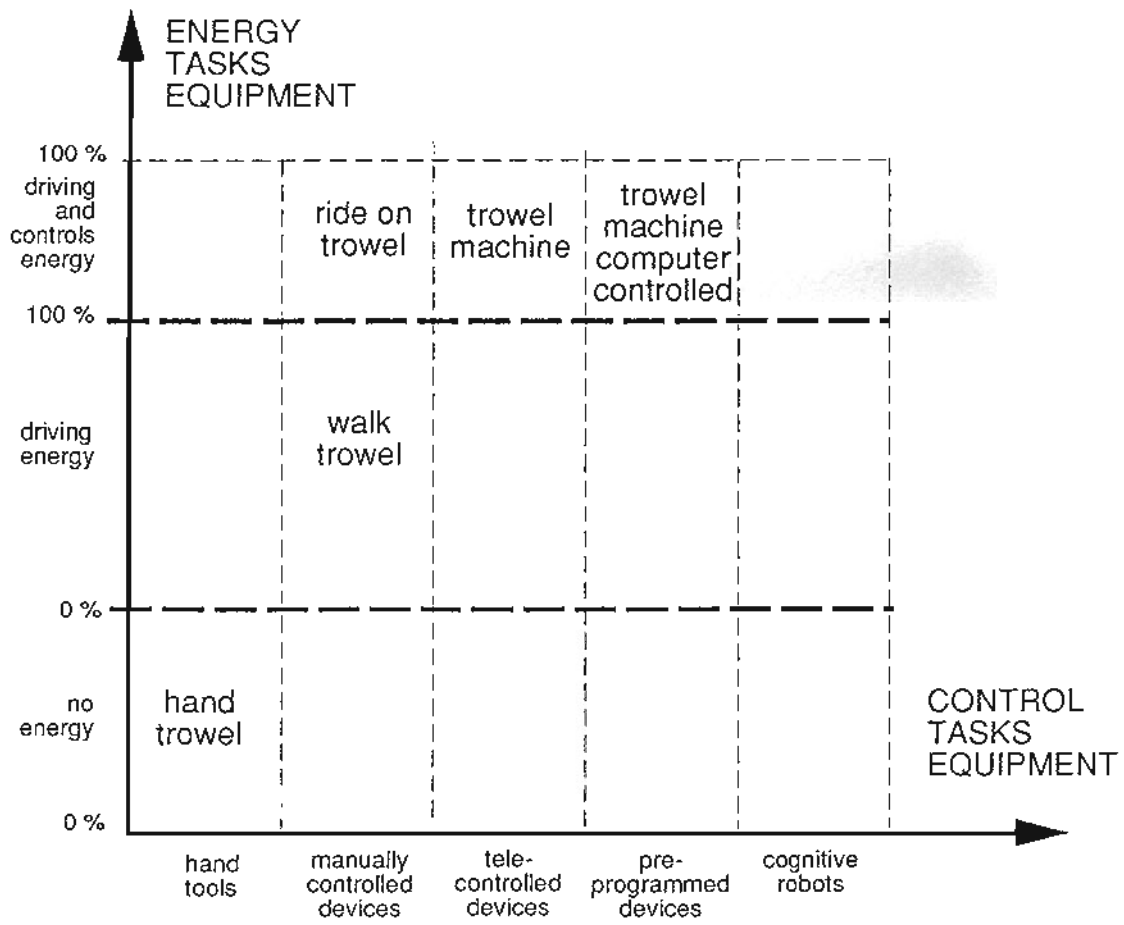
ENERGY
TASKS
EQUIPMENT

100 %
driving and controls energy
100 %
driving energy
0 %
no energy
0 %

ride on trowel
trowel machine
trowel machine computer controlled
walk trowel
hand trowel

CONTROL
TASKS
EQUIPMENT

hand tools
manually controlled devices
tele-controlled devices
pre-programmed devices
cognitive robots